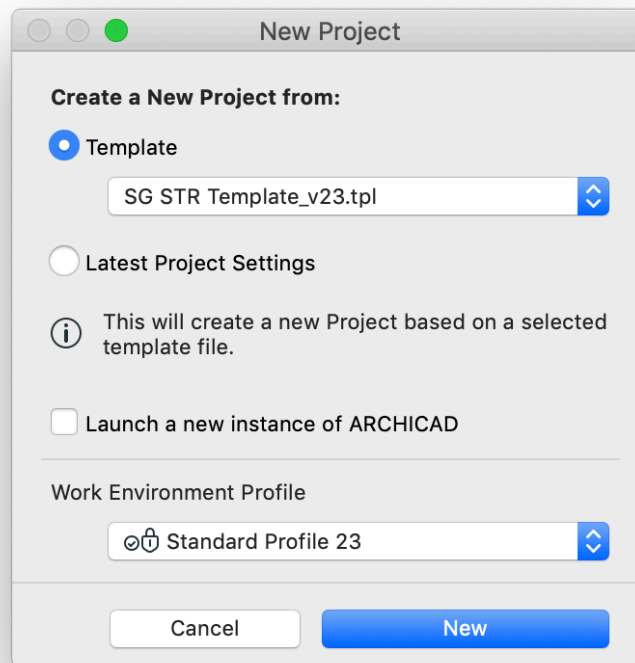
New Project

Create a New Project from:

Template

SG STR Template_v23.tpl

Latest Project Settings

This will create a new Project based on a selected template file.

Launch a new instance of ARCHICAD

Work Environment Profile

Standard Profile 23

Cancel

New